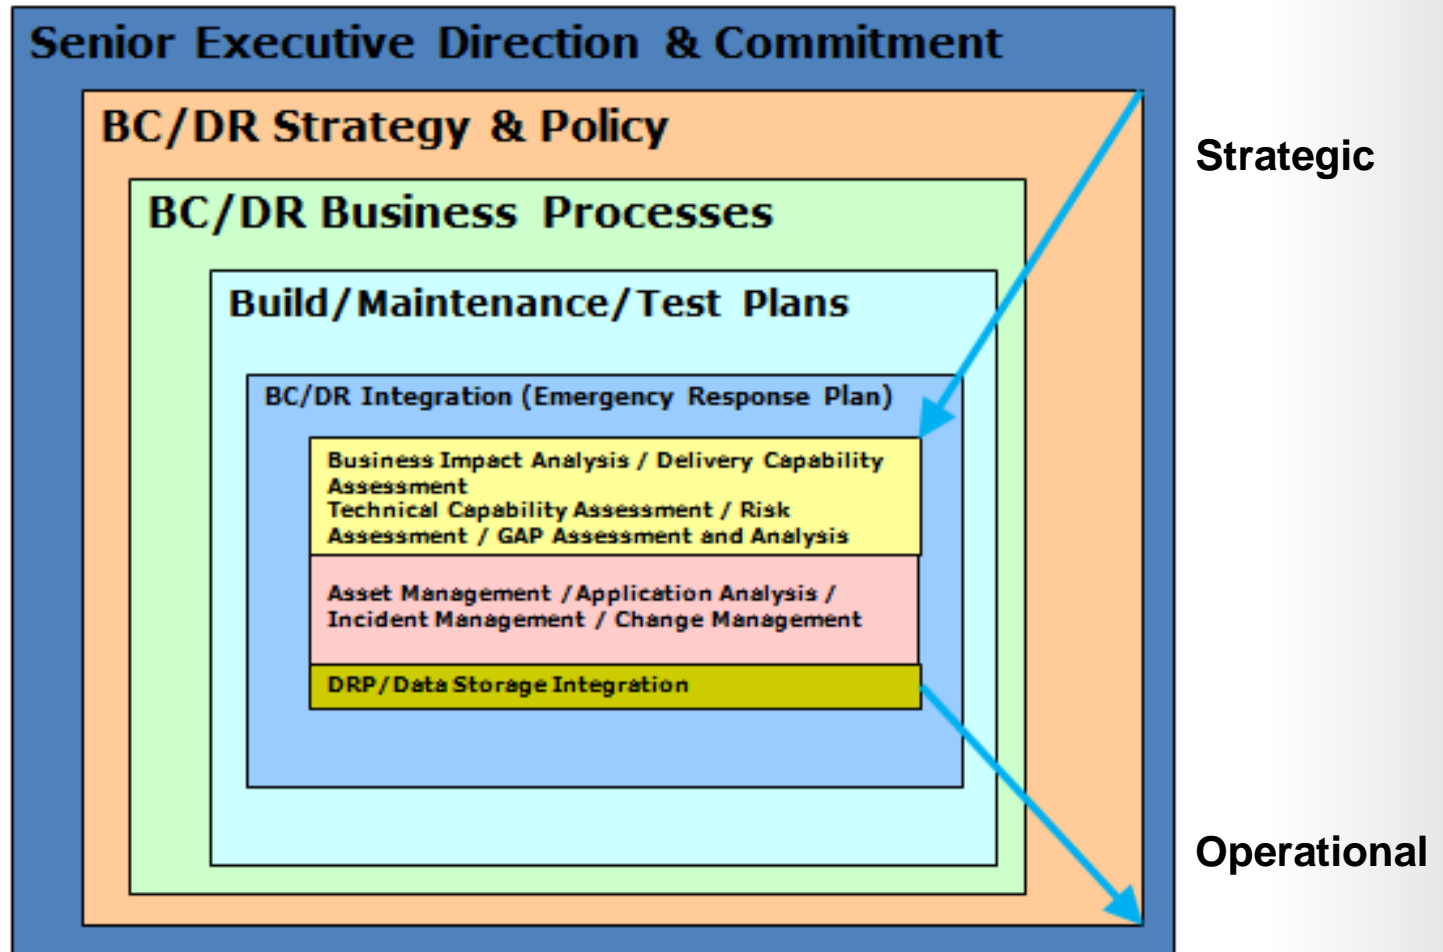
Senior Executive Direction & Commitment

BC/DR Strategy & Policy

BC/DR Business Processes

Build/Maintenance/Test Plans

BC/DR Integration (Emergency Response Plan)

Business Impact Analysis / Delivery Capability Assessment
Technical Capability Assessment / Risk Assessment / GAP Assessment and Analysis

Asset Management / Application Analysis / Incident Management / Change Management

DRP/Data Storage Integration

Strategic

Operational